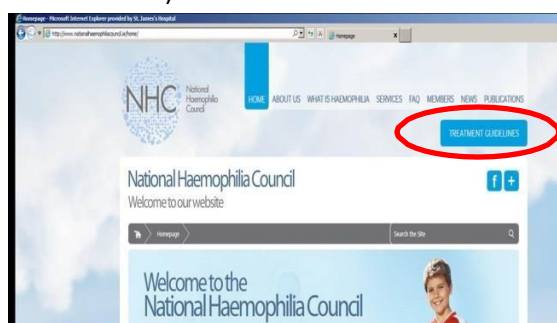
Homepage - Microsoft Internet Explorer provided by St. James's Hospital

http://www.nationalhaemophiliacouncil.ie/home/

Homepage

NHC National Haemophilia Council

HOME ABOUT US WHAT IS HAEMOPHILIA SERVICES FAQ MEMBERS NEWS PUBLICATIONS

TREATMENT GUIDELINES

National Haemophilia Council
Welcome to our website

f +

Homepage

Search the Site

Welcome to the
National Haemophilia Council